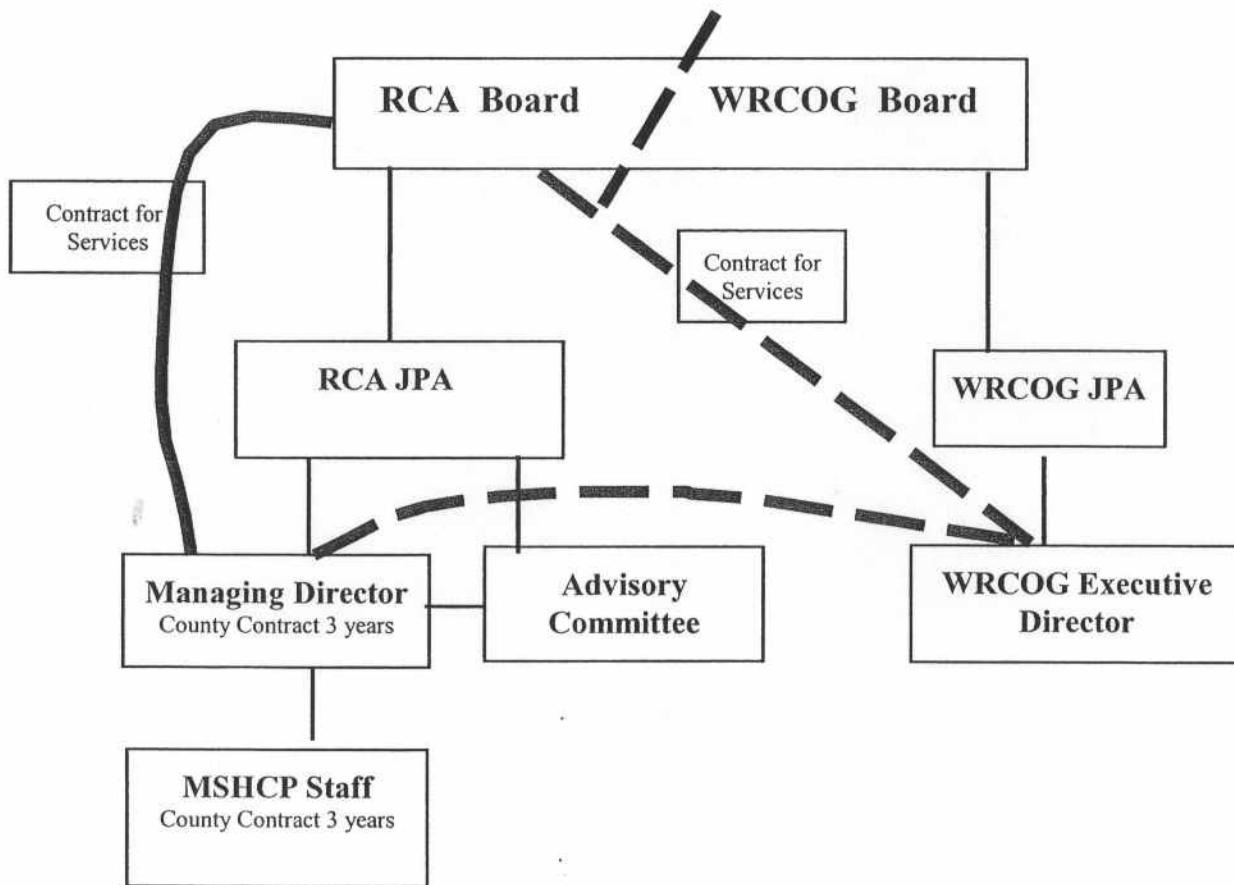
RCA Board WRCOG Board

Contract for Services

Contract for Services

RCA JPA

WRCOG JPA

Managing Director
County Contract 3 years

Advisory Committee

WRCOG Executive Director

MSHCP Staff
County Contract 3 years